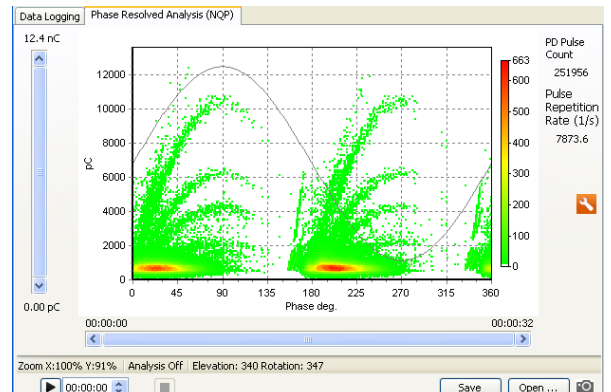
Data Logging | Phase Resolved Analysis (NQP)

12.4 nC

0.00 pC

12000
10000
8000
6000
4000
2000
0
pC

0 45 90 135 180 225 270 315 360
Phase deg.

663
600
500
400
300
200
100
0

PD Pulse Count
251956

Pulse Repetition Rate (1/s)
7873.6

00:00:00
00:00:32

Zoom X:100% Y:91% | Analysis Off | Elevation: 340 Rotation: 347

00:00:00

Save
Open ...